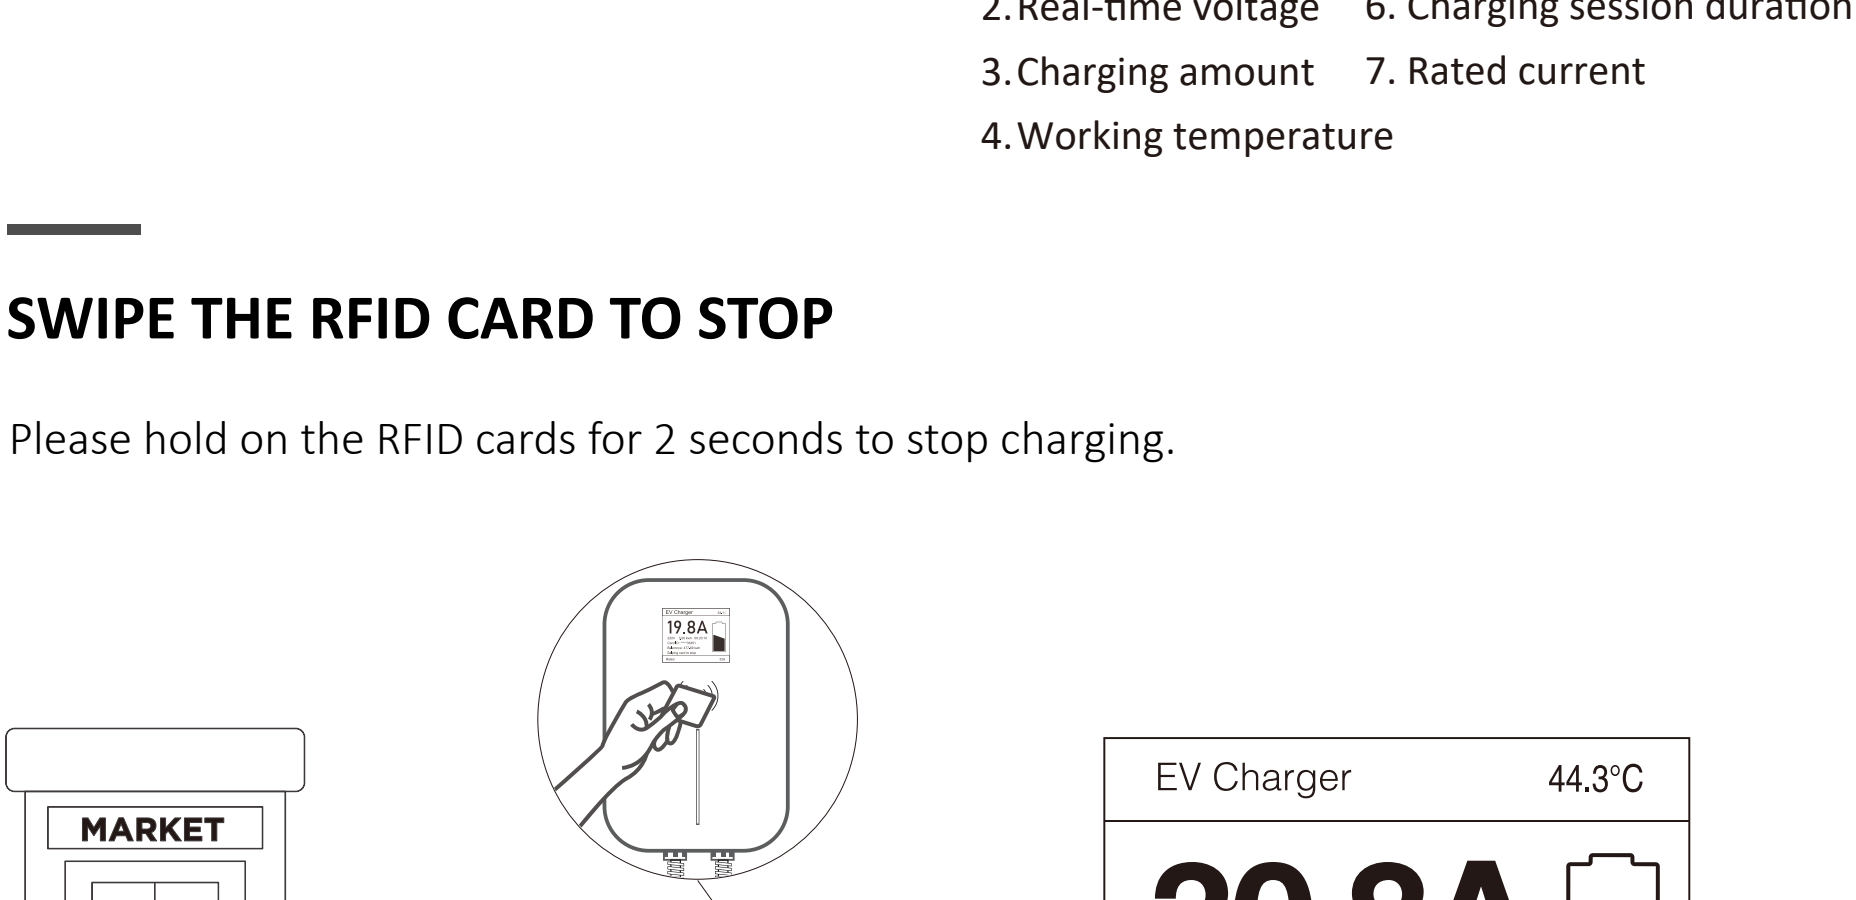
2. Real-time voltage 6. Charging session duration
3. Charging amount 7. Rated current
4. Working temperature

SWIPE THE RFID CARD TO STOP

Please hold on the RFID cards for 2 seconds to stop charging.

EV Charger
19.8A

MARKET

EV Charger 44.3°C
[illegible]